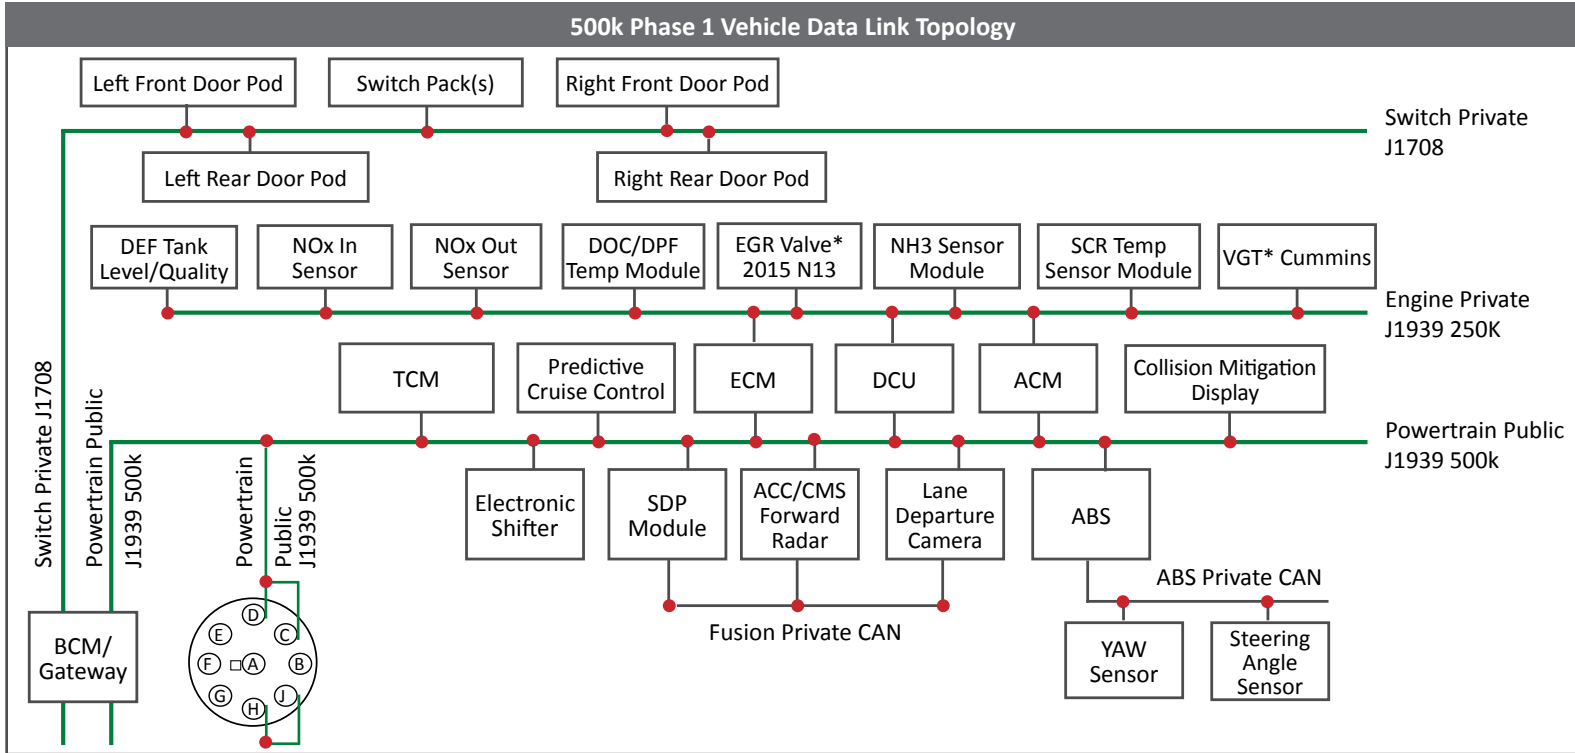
500k Phase 1 Vehicle Data Link Topology

Left Front Door Pod
Switch Pack(s)
Right Front Door Pod
Switch Private J1708
Left Rear Door Pod
Right Rear Door Pod

DEF Tank Level/Quality
NOx In Sensor
NOx Out Sensor
DOC/DPF Temp Module
EGR Valve* 2015 N13
NH3 Sensor Module
SCR Temp Sensor Module
VGT* Cummins
Engine Private J1939 250K

TCM
Predictive Cruise Control
ECM
DCU
ACM
Collision Mitigation Display
Powertrain Public J1939 500k

Switch Private J1708
Powertrain Public J1939 500k
Powertrain Public J1939 500k

Electronic Shifter
SDP Module
ACC/CMS Forward Radar
Lane Departure Camera
ABS
ABS Private CAN
Fusion Private CAN
YAW Sensor
Steering Angle Sensor

BCM/ Gateway

D
E
C
F
A
B
G
H
J